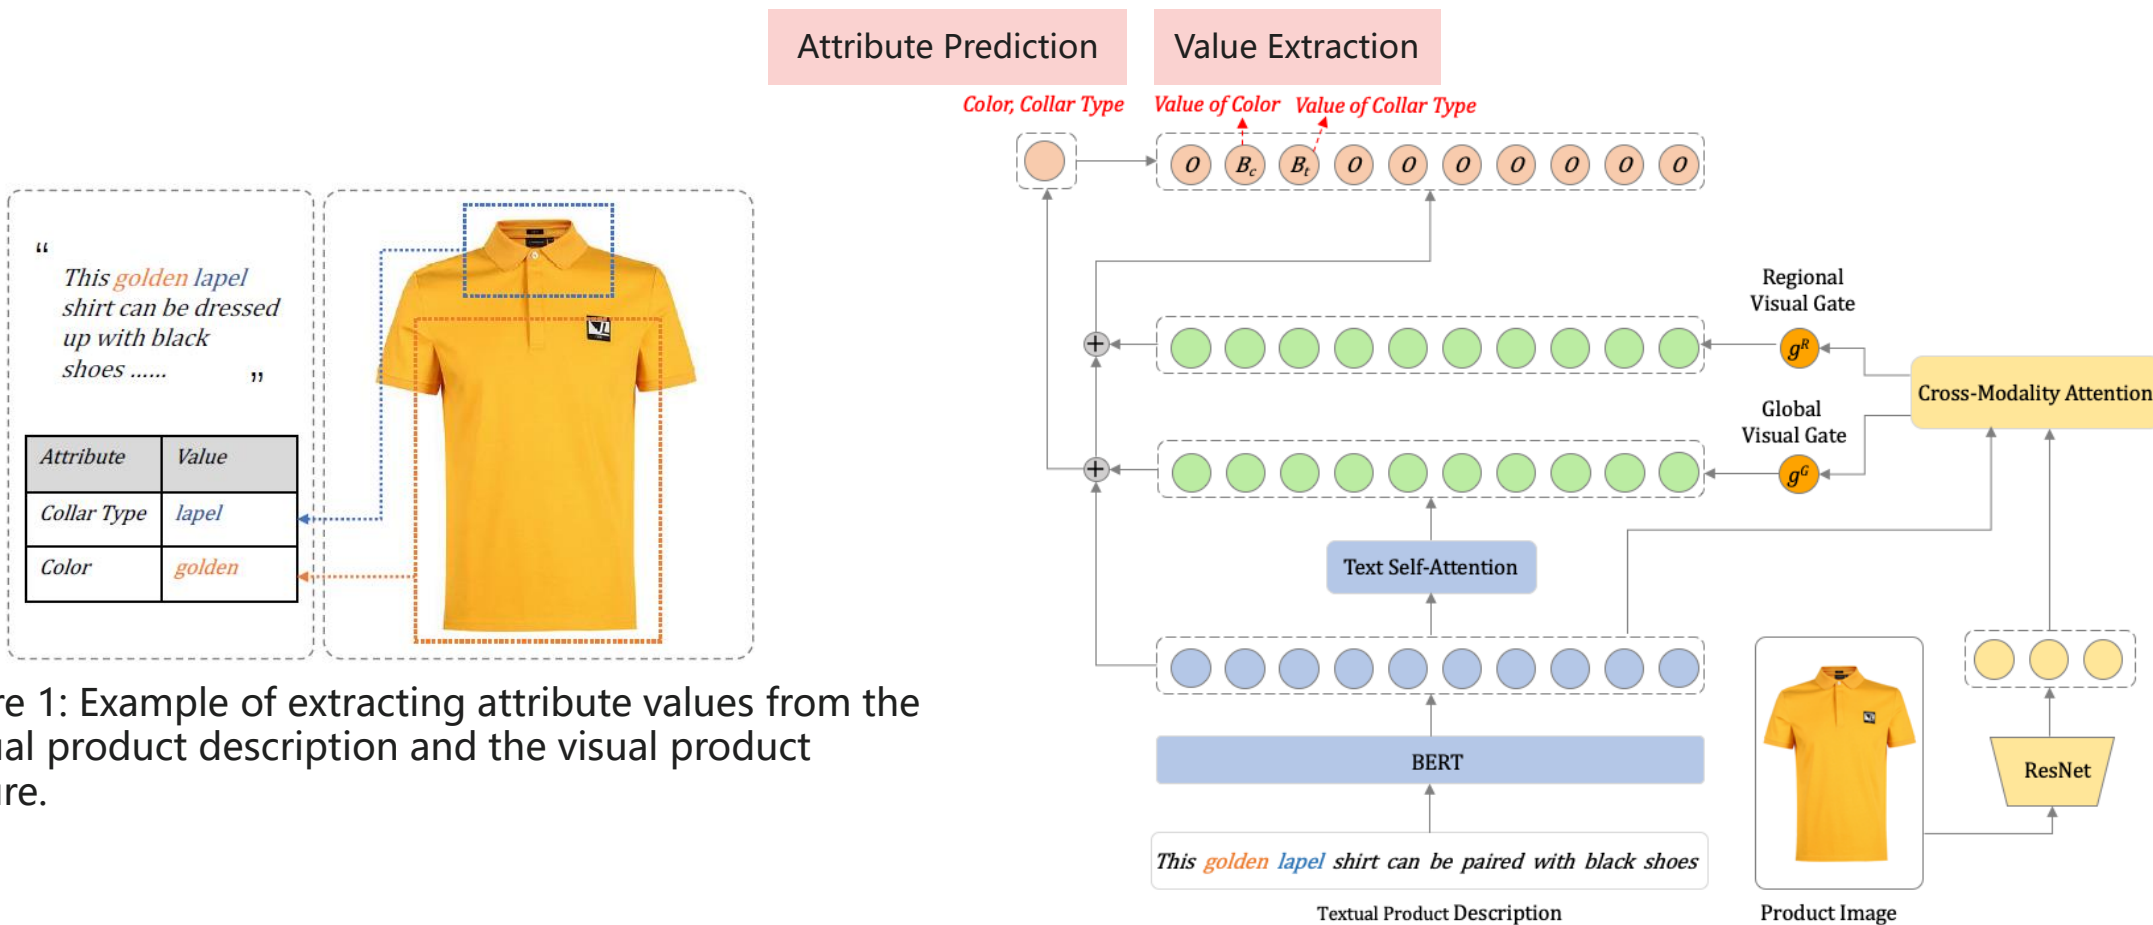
Attribute Prediction

Value Extraction

Color, Collar Type

Value of Color

Value of Collar Type

$O$ $B_c$ $B_t$ $O$ $O$ $O$ $O$ $O$ $O$ $O$

" This golden lapel shirt can be dressed up with black shoes ...... "

| Attribute | Value |
|---|---|
| Collar Type | lapel |
| Color | golden |

Regional Visual Gate

$g^R$

Cross-Modality Attention

Global Visual Gate

$g^G$

Text Self-Attention

re 1: Example of extracting attribute values from the al product description and the visual product re.

BERT

ResNet

This golden lapel shirt can be paired with black shoes

Textual Product Description

Product Image